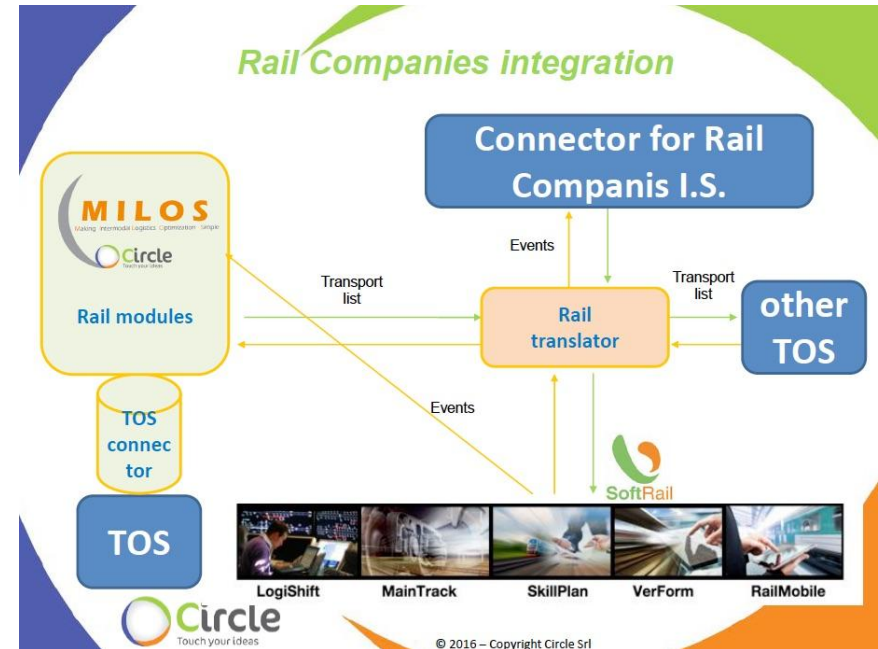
Rail Companies integration

MILOS
Making Intermodal Logistics Optimization Simple
Circle
Touch your ideas
Rail modules

Connector for Rail Companis I.S.

Events

Transport list

Rail translator

Transport list

other TOS

TOS connector

Events

SoftRail

TOS

LogiShift
MainTrack
SkillPlan
VerForm
RailMobile

Circle
Touch your ideas

© 2016 – Copyright Circle Srl